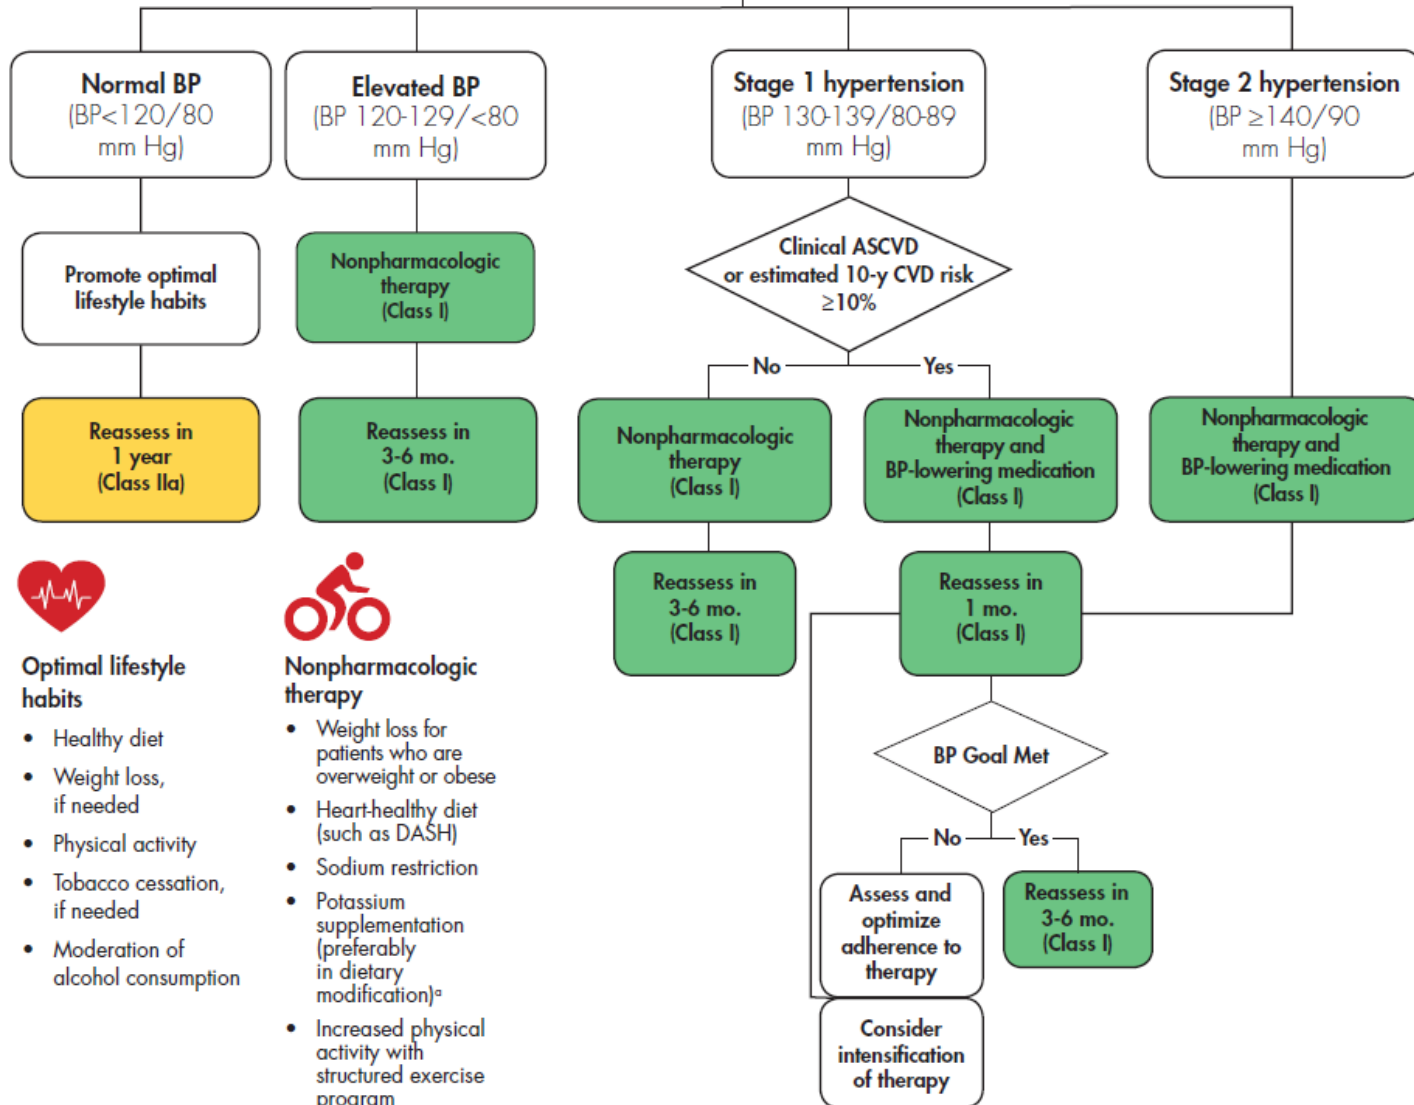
Normal BP (BP<120/80 mm Hg)

Elevated BP (BP 120-129/<80 mm Hg)

Stage 1 hypertension (BP 130-139/80-89 mm Hg)

Stage 2 hypertension (BP ≥140/90 mm Hg)

Promote optimal lifestyle habits

Nonpharmacologic therapy (Class I)

Clinical ASCVD or estimated 10-y CVD risk ≥10%

No

Yes

Reassess in 1 year (Class IIa)

Reassess in 3-6 mo. (Class I)

Nonpharmacologic therapy (Class I)

Nonpharmacologic therapy and BP-lowering medication (Class I)

Nonpharmacologic therapy and BP-lowering medication (Class I)

Reassess in 3-6 mo. (Class I)

Reassess in 1 mo. (Class I)

BP Goal Met

No

Yes

Assess and optimize adherence to therapy

Reassess in 3-6 mo. (Class I)

Consider intensification of therapy

Optimal lifestyle habits

• Healthy diet
• Weight loss, if needed
• Physical activity
• Tobacco cessation, if needed
• Moderation of alcohol consumption

Nonpharmacologic therapy

• Weight loss for patients who are overweight or obese
• Heart-healthy diet (such as DASH)
• Sodium restriction
• Potassium supplementation (preferably in dietary modification)$^a$
• Increased physical activity with structured exercise program